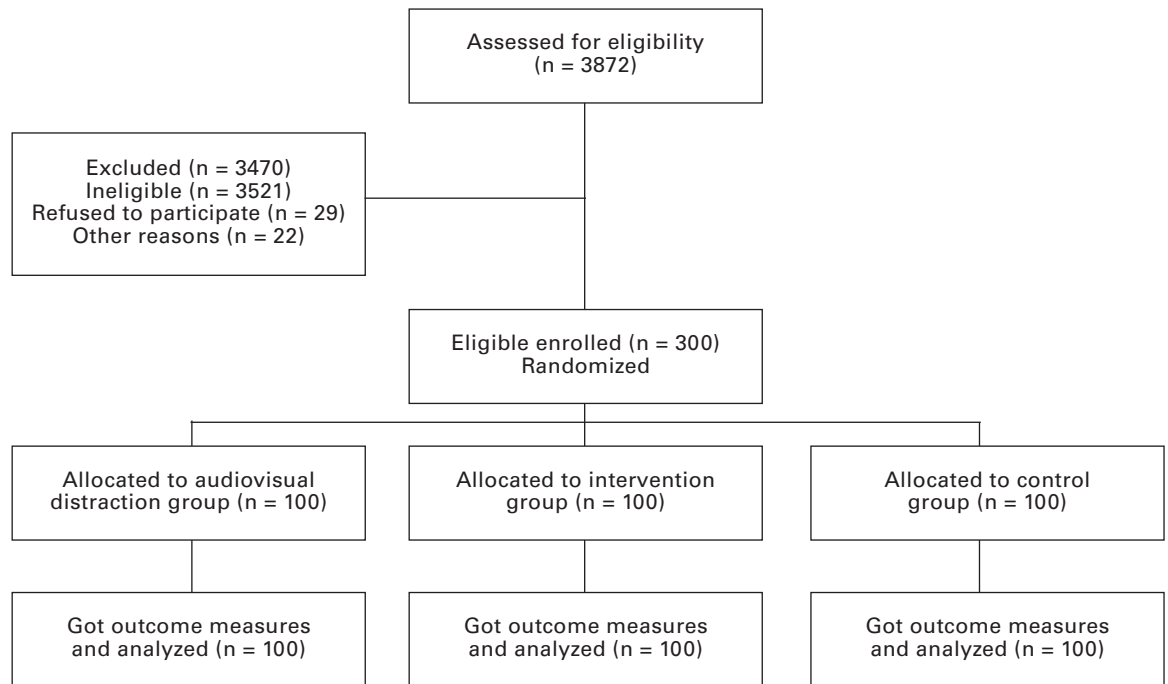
Assessed for eligibility
(n = 3872)

Excluded (n = 3470)
Ineligible (n = 3521)
Refused to participate (n = 29)
Other reasons (n = 22)

Eligible enrolled (n = 300)
Randomized

Allocated to audiovisual distraction group (n = 100)

Allocated to intervention group (n = 100)

Allocated to control group (n = 100)

Got outcome measures and analyzed (n = 100)

Got outcome measures and analyzed (n = 100)

Got outcome measures and analyzed (n = 100)